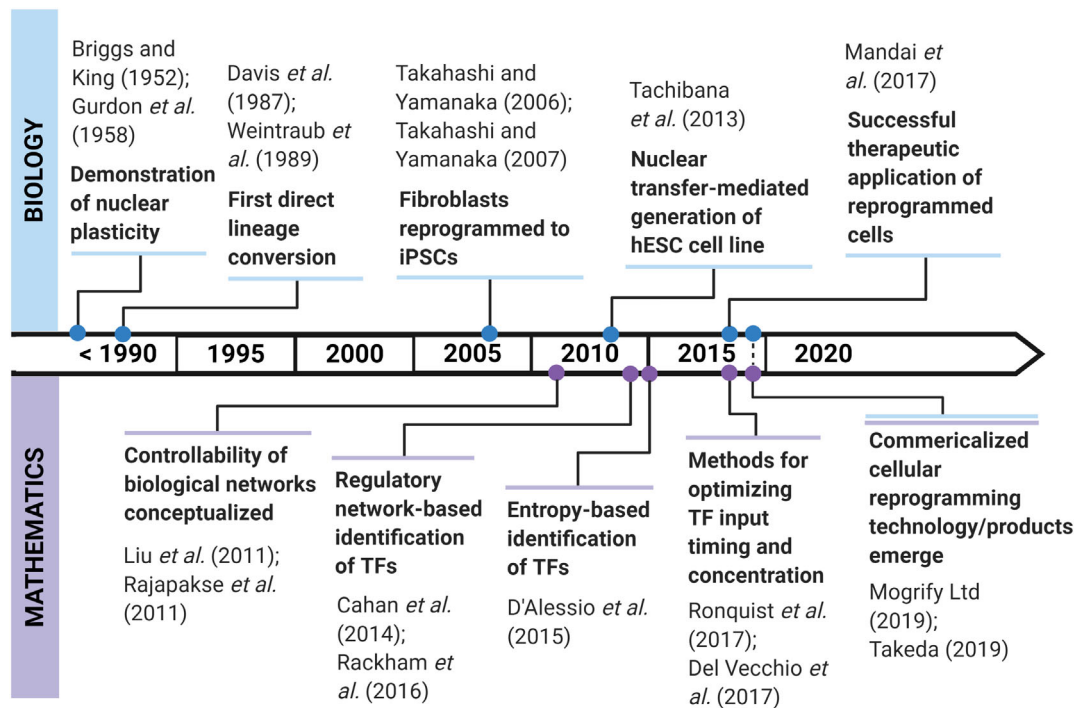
BIOLOGY

Briggs and King (1952); Gurdon *et al.* (1958)

**Demonstration of nuclear plasticity**

Davis *et al.* (1987); Weintraub *et al.* (1989)

**First direct lineage conversion**

Takahashi and Yamanaka (2006); Takahashi and Yamanaka (2007)

**Fibroblasts reprogrammed to iPSCs**

Tachibana *et al.* (2013)

**Nuclear transfer-mediated generation of hESC cell line**

Mandai *et al.* (2017)

**Successful therapeutic application of reprogrammed cells**

< 1990 | 1995 | 2000 | 2005 | 2010 | 2015 | 2020

MATHEMATICS

**Controllability of biological networks conceptualized**

Liu *et al.* (2011); Rajapakse *et al.* (2011)

**Regulatory network-based identification of TFs**

Cahan *et al.* (2014); Rackham *et al.* (2016)

**Entropy-based identification of TFs**

D'Alessio *et al.* (2015)

**Methods for optimizing TF input timing and concentration**

Ronquist *et al.* (2017); Del Vecchio *et al.* (2017)

**Commericalized cellular reprogramming technology/products emerge**

Mogrify Ltd (2019); Takeda (2019)